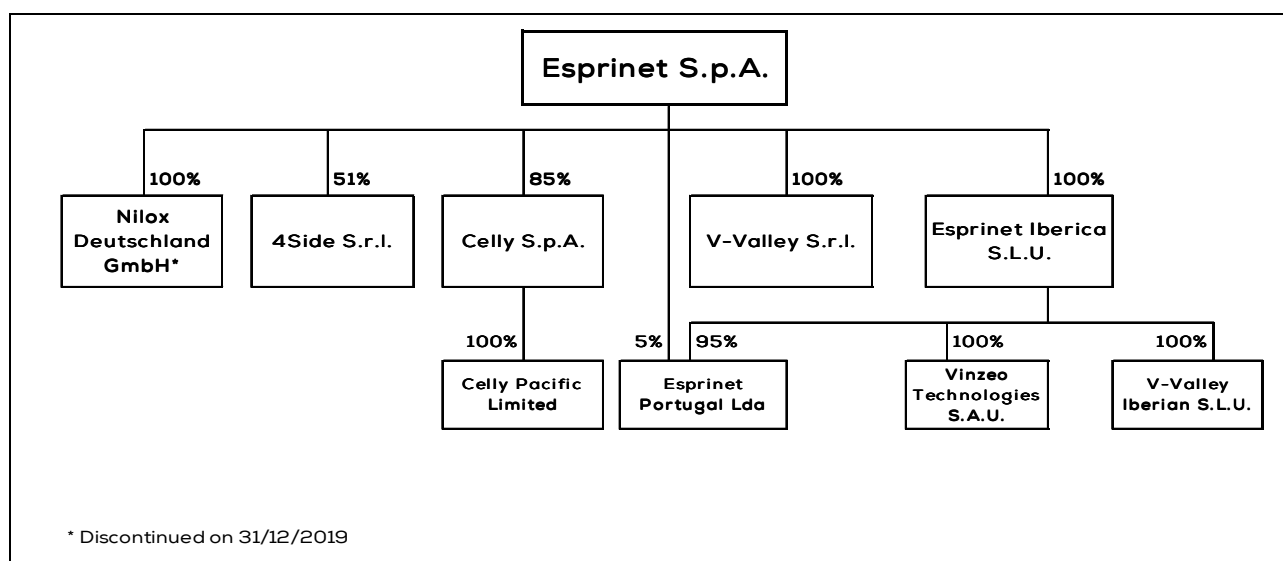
Esprinet S.p.A.

100%
Nilox Deutschland GmbH*

51%
4Side S.r.l.

85%
Celly S.p.A.

100%
Celly Pacific Limited

5%
95%
Esprinet Portugal Lda

100%
V-Valley S.r.l.

100%
Esprinet Iberica S.L.U.

100%
Vinzeo Technologies S.A.U.

100%
V-Valley Iberian S.L.U.

* Discontinued on 31/12/2019